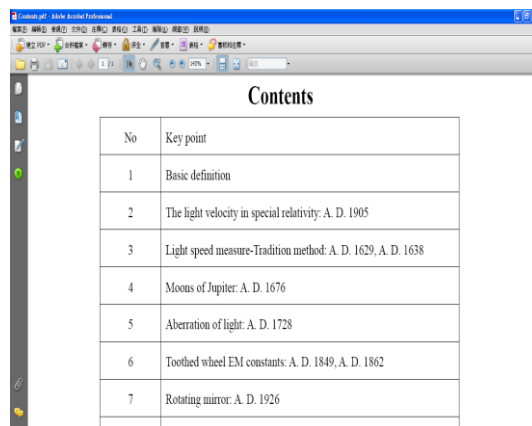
Contents.pdf - Adobe Acrobat Professional

Contents

| No | Key point |
|---|---|
| 1 | Basic definition |
| 2 | The light velocity in special relativity: A. D. 1905 |
| 3 | Light speed measure-Tradition method: A. D. 1629, A. D. 1638 |
| 4 | Moons of Jupiter: A. D. 1676 |
| 5 | Aberration of light: A. D. 1728 |
| 6 | Toothed wheel EM constants: A. D. 1849, A. D. 1862 |
| 7 | Rotating mirror: A. D. 1926 |